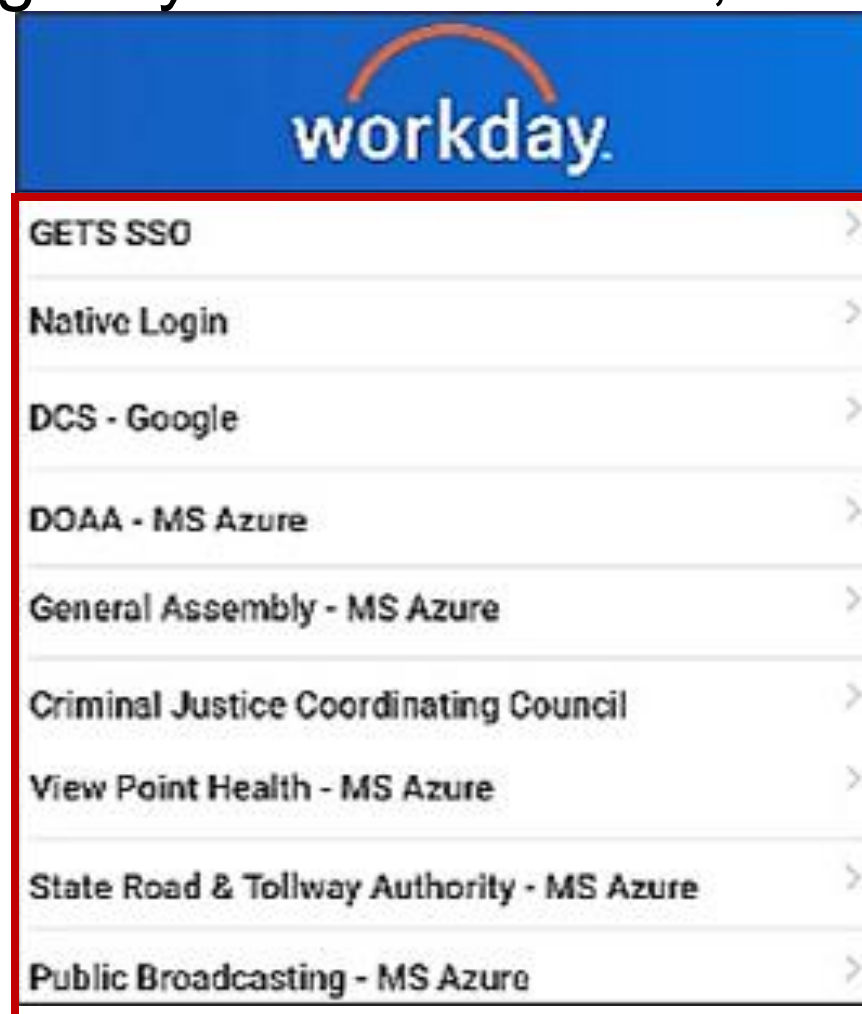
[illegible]

workday.

GETS SSO

Native Login

DCS - Google

DOAA - MS Azure

General Assembly - MS Azure

Criminal Justice Coordinating Council

View Point Health - MS Azure

State Road & Tollway Authority - MS Azure

Public Broadcasting - MS Azure